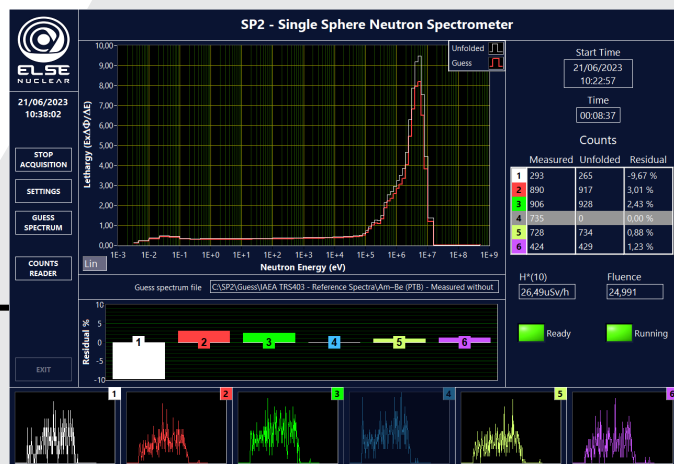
ELSE NUCLEAR

21/06/2023
10:38:02

STOP ACQUISITION

SETTINGS

GUESS SPECTRUM

COUNTS READER

EXIT

SP2 - Single Sphere Neutron Spectrometer

Unfolded
Guess

10,00
9,00
8,00
7,00
6,00
5,00
4,00
3,00
2,00
1,00
0,00

Lethargy (ExΔΦ/ΔE)

1E-3 1E-2 1E-1 1E+0 1E+1 1E+2 1E+3 1E+4 1E+5 1E+6 1E+7 1E+8 1E+9

Lin

Neutron Energy (eV)

Guess spectrum file C:\SP2\Guess\IAEA TRS403 - Reference Spectra\Am-Be (PTB) - Measured without

10
0
-10
Residual %

1 2 3 4 5 6

Start Time
21/06/2023
10:22:57

Time
00:08:37

Counts

| | Measured | Unfolded | Residual |
|---|---|---|---|
| 1 | 293 | 265 | -9,67 % |
| 2 | 890 | 917 | 3,01 % |
| 3 | 906 | 928 | 2,43 % |
| 4 | 735 | 0 | 0,00 % |
| 5 | 728 | 734 | 0,88 % |
| 6 | 424 | 429 | 1,23 % |

H*(10)
26,49uSv/h

Fluence
24,991

Ready

Running

1 2 3 4 5 6